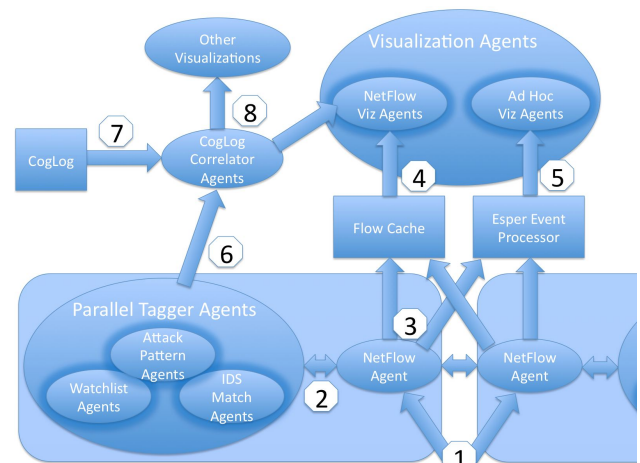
Other Visualizations

Visualization Agents

NetFlow Viz Agents

Ad Hoc Viz Agents

8

7

CogLog

CogLog Correlator Agents

4

5

Flow Cache

Esper Event Processor

6

Parallel Tagger Agents

Attack Pattern Agents

Watchlist Agents

IDS Match Agents

3

NetFlow Agent

NetFlow Agent

2

1